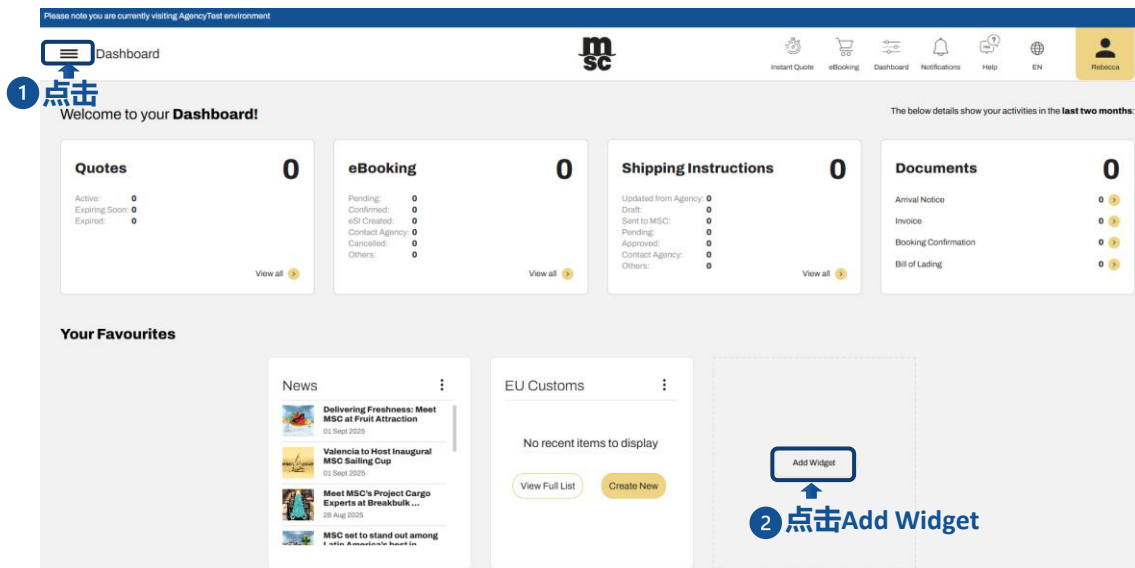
Please note you are currently visiting AgencyTest environment

Dashboard

msc

Instant Quote eBooking Dashboard Notifications Help EN Rebecca

1 点击

Welcome to your **Dashboard!**

The below details show your activities in the **last two months**:

**Quotes** 0
Active: 0
Expiring Soon: 0
Expired: 0
View all

**eBooking** 0
Pending: 0
Confirmed: 0
eSI Created: 0
Contact Agency: 0
Cancelled: 0
Others: 0
View all

**Shipping Instructions** 0
Updated from Agency: 0
Draft: 0
Sent to MSC: 0
Pending: 0
Approved: 0
Contact Agency: 0
Others: 0
View all

**Documents** 0
Arrival Notice 0
Invoice 0
Booking Confirmation 0
Bill of Lading 0

**Your Favourites**

News
Delivering Freshness: Meet MSC at Fruit Attraction
01 Sept 2025
Valencia to Host Inaugural MSC Sailing Cup
01 Sept 2025
Meet MSC's Project Cargo Experts at Breakbulk ...
28 Aug 2025
MSC set to stand out among Latin America's best in

EU Customs
No recent items to display
View Full List
Create New

Add Widget

2 点击Add Widget